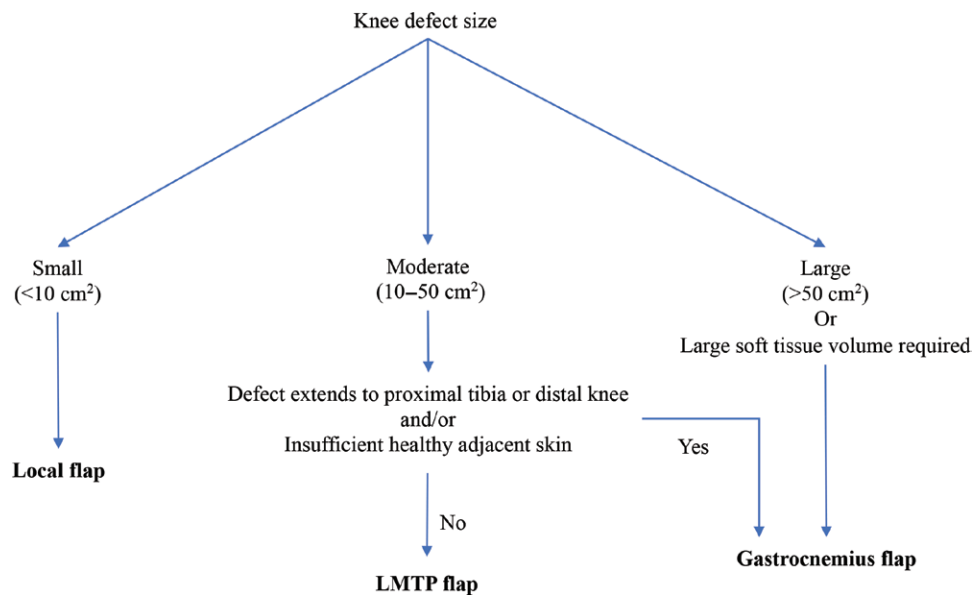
Knee defect size

Small
(<10 cm$^2$)

Moderate
(10–50 cm$^2$)

Large
(>50 cm$^2$)
Or
Large soft tissue volume required

Defect extends to proximal tibia or distal knee
and/or
Insufficient healthy adjacent skin

Yes

No

Local flap

LMTP flap

Gastrocnemius flap